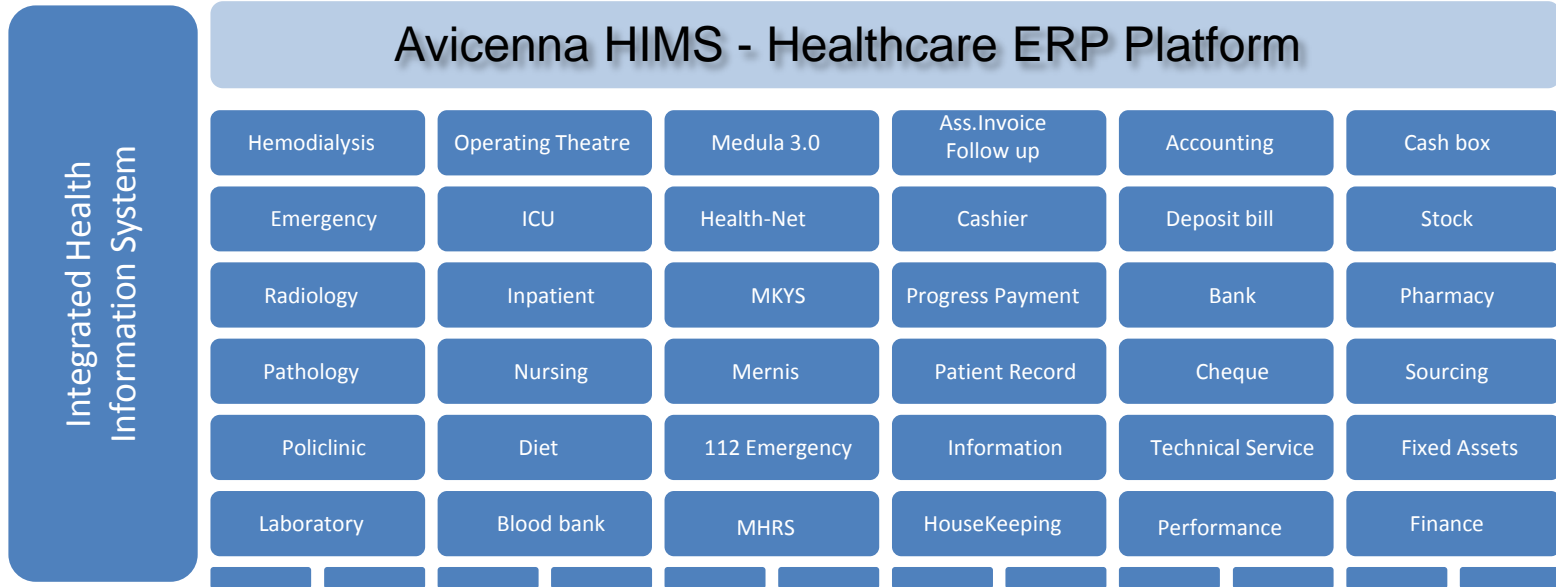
Integrated Health Information System

Avicenna HIMS - Healthcare ERP Platform

| | | | | | |
|---|---|---|---|---|---|
| Hemodialysis | Operating Theatre | Medula 3.0 | Ass.Invoice Follow up | Accounting | Cash box |
| Emergency | ICU | Health-Net | Cashier | Deposit bill | Stock |
| Radiology | Inpatient | MKYS | Progress Payment | Bank | Pharmacy |
| Pathology | Nursing | Mernis | Patient Record | Cheque | Sourcing |
| Policlinic | Diet | 112 Emergency | Information | Technical Service | Fixed Assets |
| Laboratory | Blood bank | MHRS | HouseKeeping | Performance | Finance |